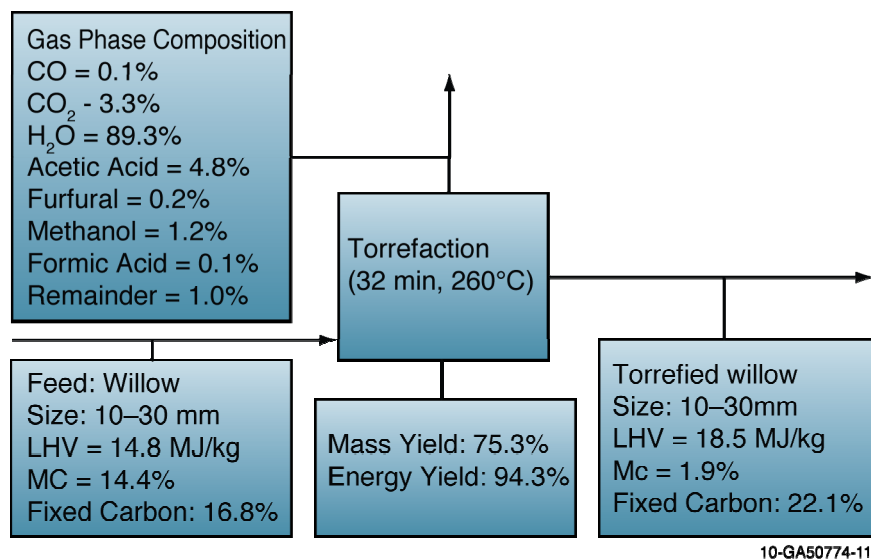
Gas Phase Composition
CO = 0.1%
$CO_2$ - 3.3%
$H_2O$ = 89.3%
Acetic Acid = 4.8%
Furfural = 0.2%
Methanol = 1.2%
Formic Acid = 0.1%
Remainder = 1.0%

Torrefaction
(32 min, 260°C)

Feed: Willow
Size: 10–30 mm
LHV = 14.8 MJ/kg
MC = 14.4%
Fixed Carbon: 16.8%

Mass Yield: 75.3%
Energy Yield: 94.3%

Torrefied willow
Size: 10–30mm
LHV = 18.5 MJ/kg
Mc = 1.9%
Fixed Carbon: 22.1%

10-GA50774-11